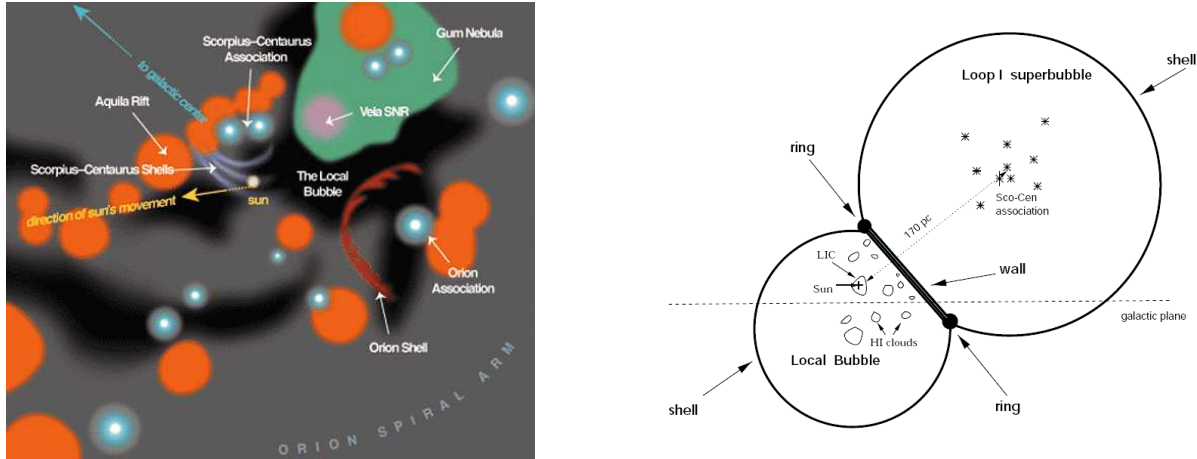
to galactic center

Scorpius–Centaurus Association

Gum Nebula

Aquila Rift

Vela SNR

Scorpius–Centaurus Shells

The Local Bubble

sun

direction of sun's movement

Orion Association

Orion Shell

ORION SPIRAL ARM

shell

Loop I superbubble

ring

170 pc

Sco-Cen association

LIC

wall

Sun

galactic plane

HI clouds

Local Bubble

shell

ring